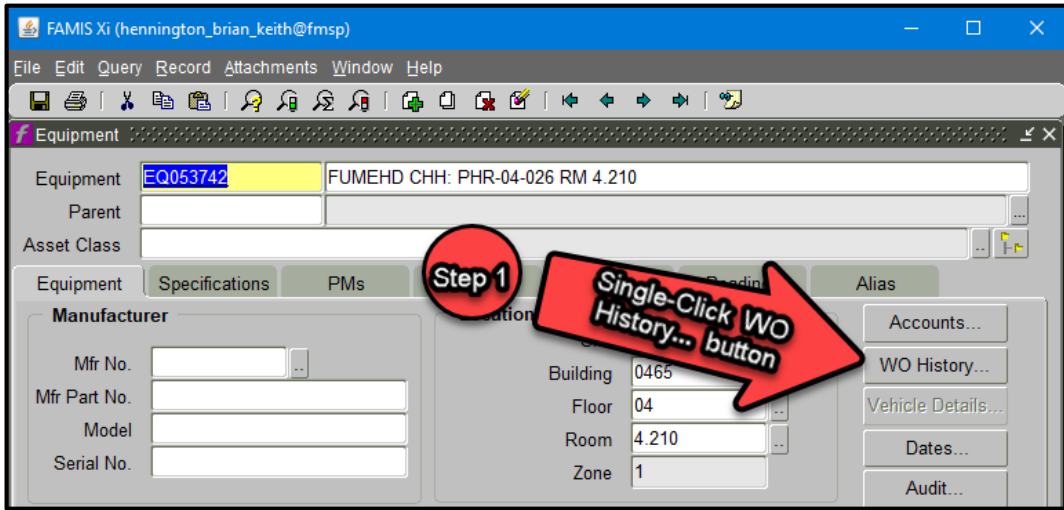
FAMIS Xi (hennington_brian_keith@fmsp)

File Edit Query Record Attachments Window Help

Equipment

Equipment EQ053742 FUMEHD CHH: PHR-04-026 RM 4.210

Parent

Asset Class

Equipment Specifications PMs Step 1 Readin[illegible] Alias

Manufacturer

Mfr No.

Mfr Part No.

Model

Serial No.

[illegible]cation

Building 0465

Floor 04

Room 4.210

Zone 1

Single-Click WO History... button

Accounts...

WO History...

Vehicle Details...

Dates...

Audit...